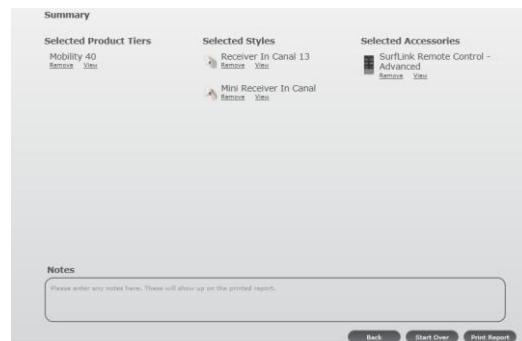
Summary

Selected Product Tiers

Mobility 40
Remove View

Selected Styles

Receiver In Canal 13
Remove View

Mini Receiver In Canal
Remove View

Selected Accessories

SurfLink Remote Control - Advanced
Remove View

Notes

Please enter any notes here. These will show up on the printed report.

Back Start Over Print Report